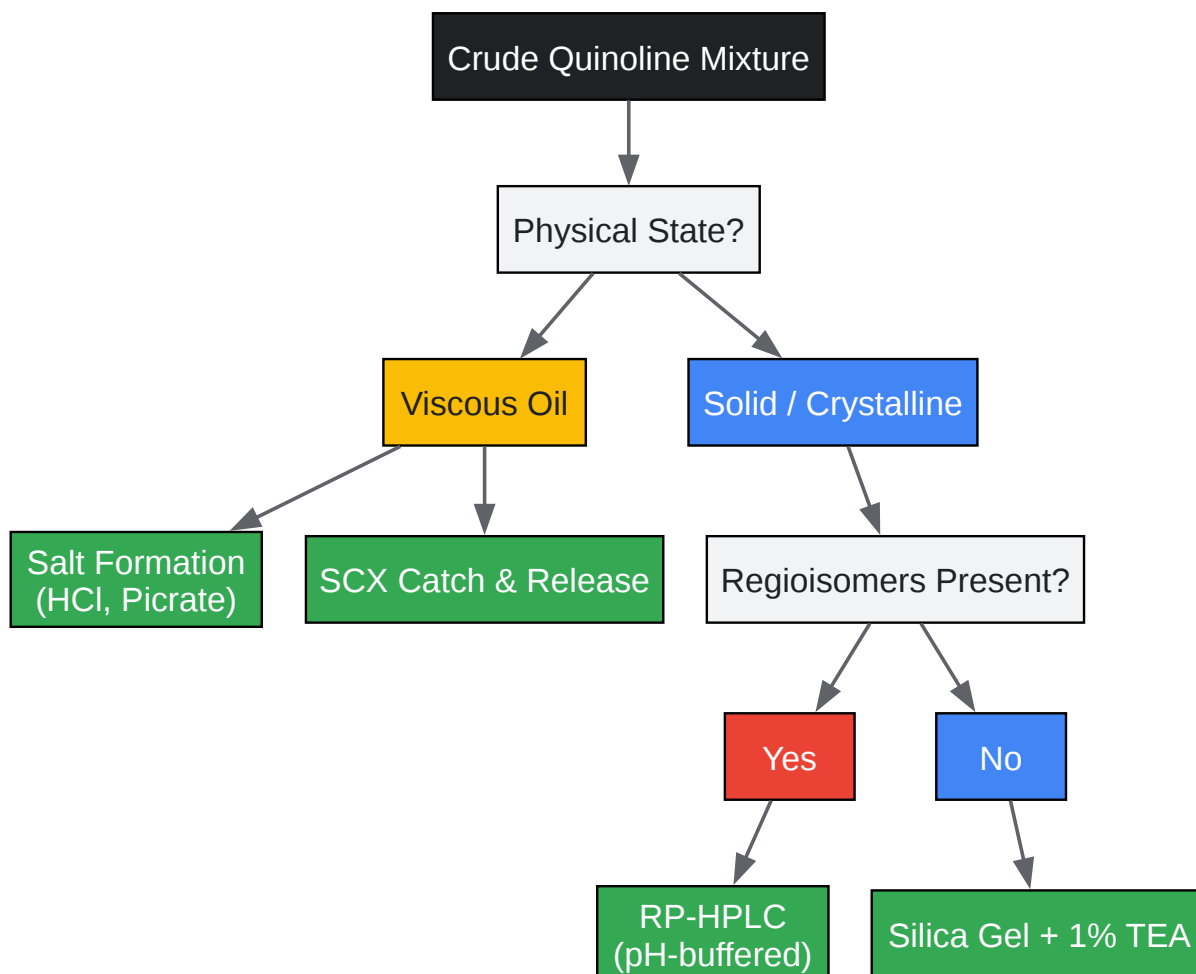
Crude Quinoline Mixture

Physical State?

Viscous Oil

Solid / Crystalline

Salt Formation (HCl, Picrate)

SCX Catch & Release

Regioisomers Present?

Yes

No

RP-HPLC (pH-buffered)

Silica Gel + 1% TEA